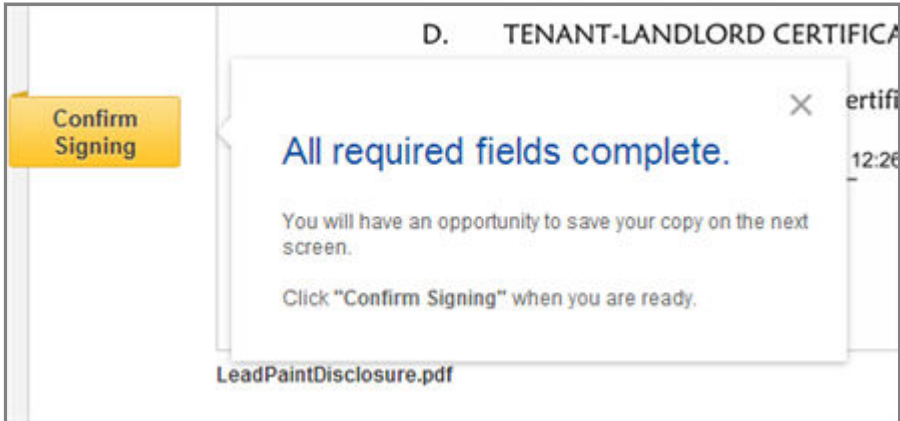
D. TENANT-LANDLORD CERTIFICA

Confirm Signing

×

ertifi

12:26

All required fields complete.

You will have an opportunity to save your copy on the next screen.

Click "Confirm Signing" when you are ready.

LeadPaintDisclosure.pdf